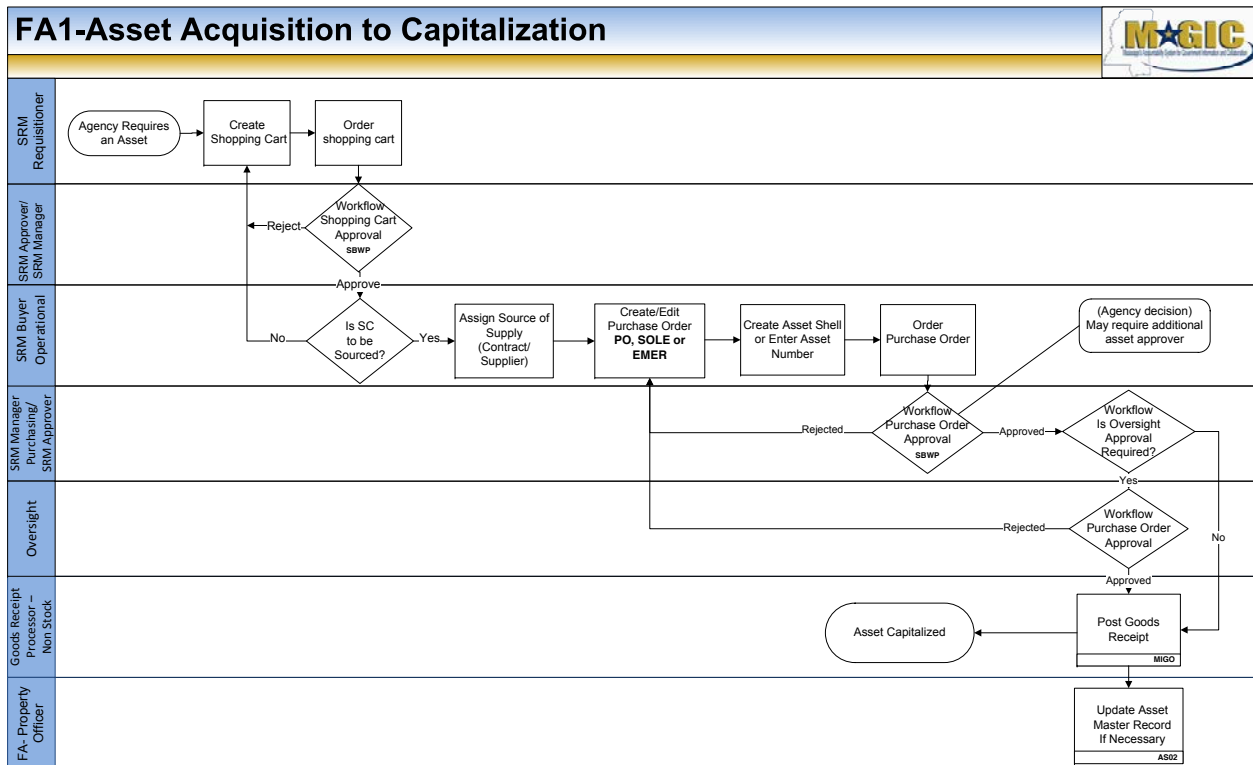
FA1-Asset Acquisition to Capitalization

MAGIC

SRM Requisitioner

Agency Requires an Asset

Create Shopping Cart

Order shopping cart

SRM Approver/ SRM Manager

Reject

Workflow Shopping Cart Approval SBWP

Approve

SRM Buyer Operational

No

Is SC to be Sourced?

Yes

Assign Source of Supply (Contract/ Supplier)

Create/Edit Purchase Order PO, SOLE or EMER

Create Asset Shell or Enter Asset Number

Order Purchase Order

(Agency decision) May require additional asset approver

SRM Manager Purchasing/ SRM Approver

Rejected

Workflow Purchase Order Approval SBWP

Approved

Workflow Is Oversight Approval Required?

Yes

Oversight

Rejected

Workflow Purchase Order Approval

No

Approved

Goods Receipt Processor – Non Stock

Asset Capitalized

Post Goods Receipt

MIGO

FA- Property Officer

Update Asset Master Record If Necessary

AS02